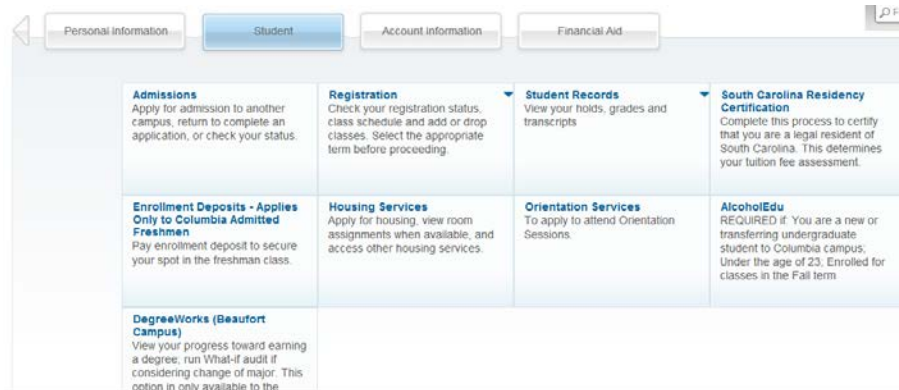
Personal Information | Student | Account Information | Financial Aid

Admissions
Apply for admission to another campus, return to complete an application, or check your status.

Registration
Check your registration status, class schedule and add or drop classes. Select the appropriate term before proceeding.

Student Records
View your holds, grades and transcripts

South Carolina Residency Certification
Complete this process to certify that you are a legal resident of South Carolina. This determines your tuition fee assessment.

Enrollment Deposits - Applies Only to Columbia Admitted Freshmen
Pay enrollment deposit to secure your spot in the freshman class.

Housing Services
Apply for housing, view room assignments when available, and access other housing services.

Orientation Services
To apply to attend Orientation Sessions.

AlcoholEdu
REQUIRED if: You are a new or transferring undergraduate student to Columbia campus; Under the age of 23; Enrolled for classes in the Fall term

DegreeWorks (Beaufort Campus)
View your progress toward earning a degree; run What-if audit if considering change of major. This option in only available to the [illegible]